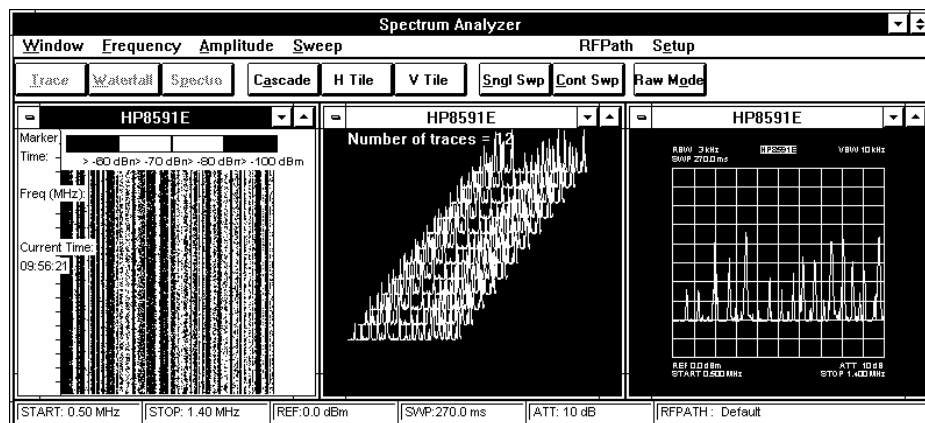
Spectrum Analyzer

Window Frequency Amplitude Sweep RFPath Setup

Trace Waterfall Spectro Cascade H Tile V Tile Sngl Swp Cont Swp Raw Mode

HP8591E

Marker Time:

> -60 dBm > -70 dBm > -80 dBm > -100 dBm

Freq (MHz):

Current Time: 09:56:21

HP8591E

Number of traces = 12

HP8591E

RBW 3 kHz HP8591E VBW 10 kHz
SWP 270.0 ms

REF 0.0 dBm ATT 10 dB
START 0.500 MHz STOP 1.400 MHz

START: 0.50 MHz | STOP: 1.40 MHz | REF:0.0 dBm | SWP:270.0 ms | ATT: 10 dB | RFPATH : Default